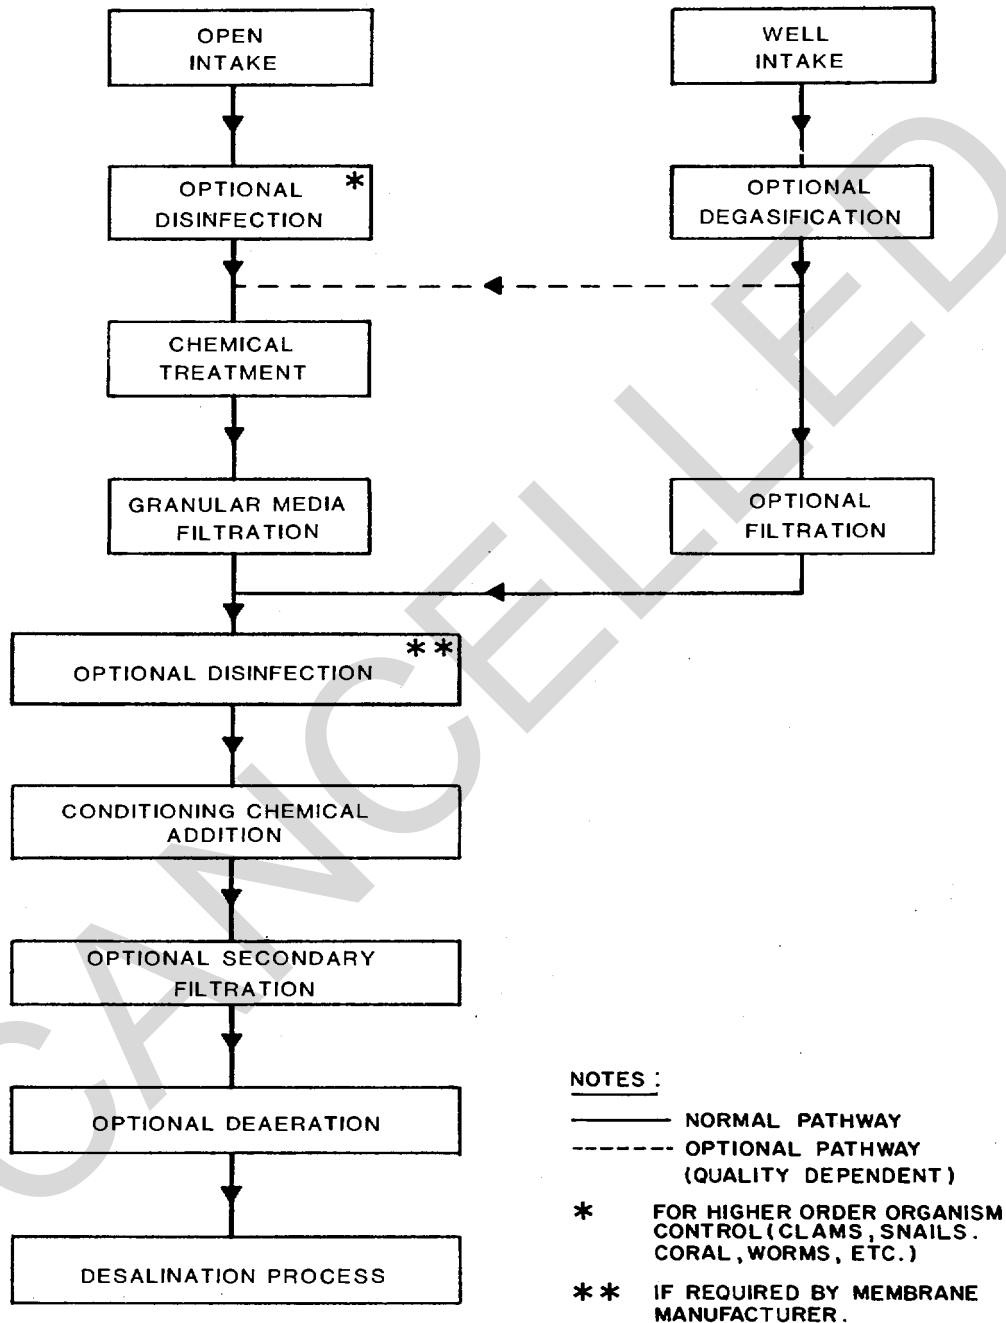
OPEN INTAKE

WELL INTAKE

OPTIONAL DISINFECTION *

OPTIONAL DEGASIFICATION

CHEMICAL TREATMENT

GRANULAR MEDIA FILTRATION

OPTIONAL FILTRATION

OPTIONAL DISINFECTION **

CONDITIONING CHEMICAL ADDITION

OPTIONAL SECONDARY FILTRATION

OPTIONAL DEAERATION

DESALINATION PROCESS

CANCELLED

NOTES:

NORMAL PATHWAY

OPTIONAL PATHWAY (QUALITY DEPENDENT)

* FOR HIGHER ORDER ORGANISM CONTROL (CLAMS, SNAILS. CORAL, WORMS, ETC.)

** IF REQUIRED BY MEMBRANE MANUFACTURER.